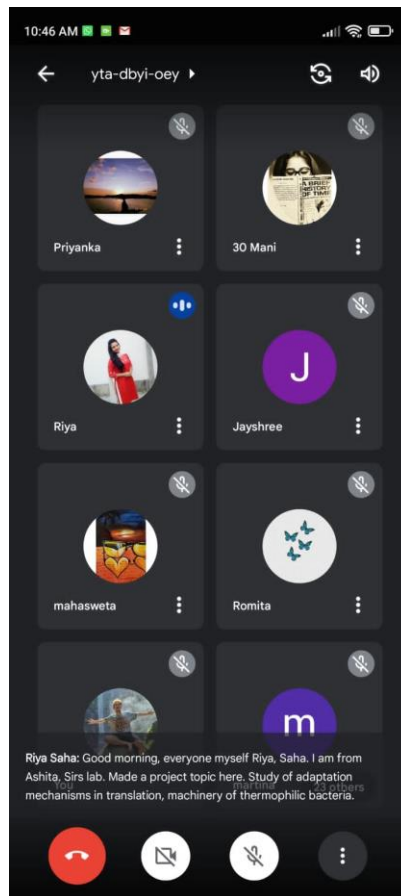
10:46 AM

yta-dbyi-oey

Priyanka

30 Mani

A BRIEF HISTORY OF TIME

Riya

J

Jayshree

mahasweta

Romita

m

You

martina

23 others

Riya Saha: Good morning, everyone myself Riya, Saha. I am from Ashita, Sirs lab. Made a project topic here. Study of adaptation mechanisms in translation, machinery of thermophilic bacteria.